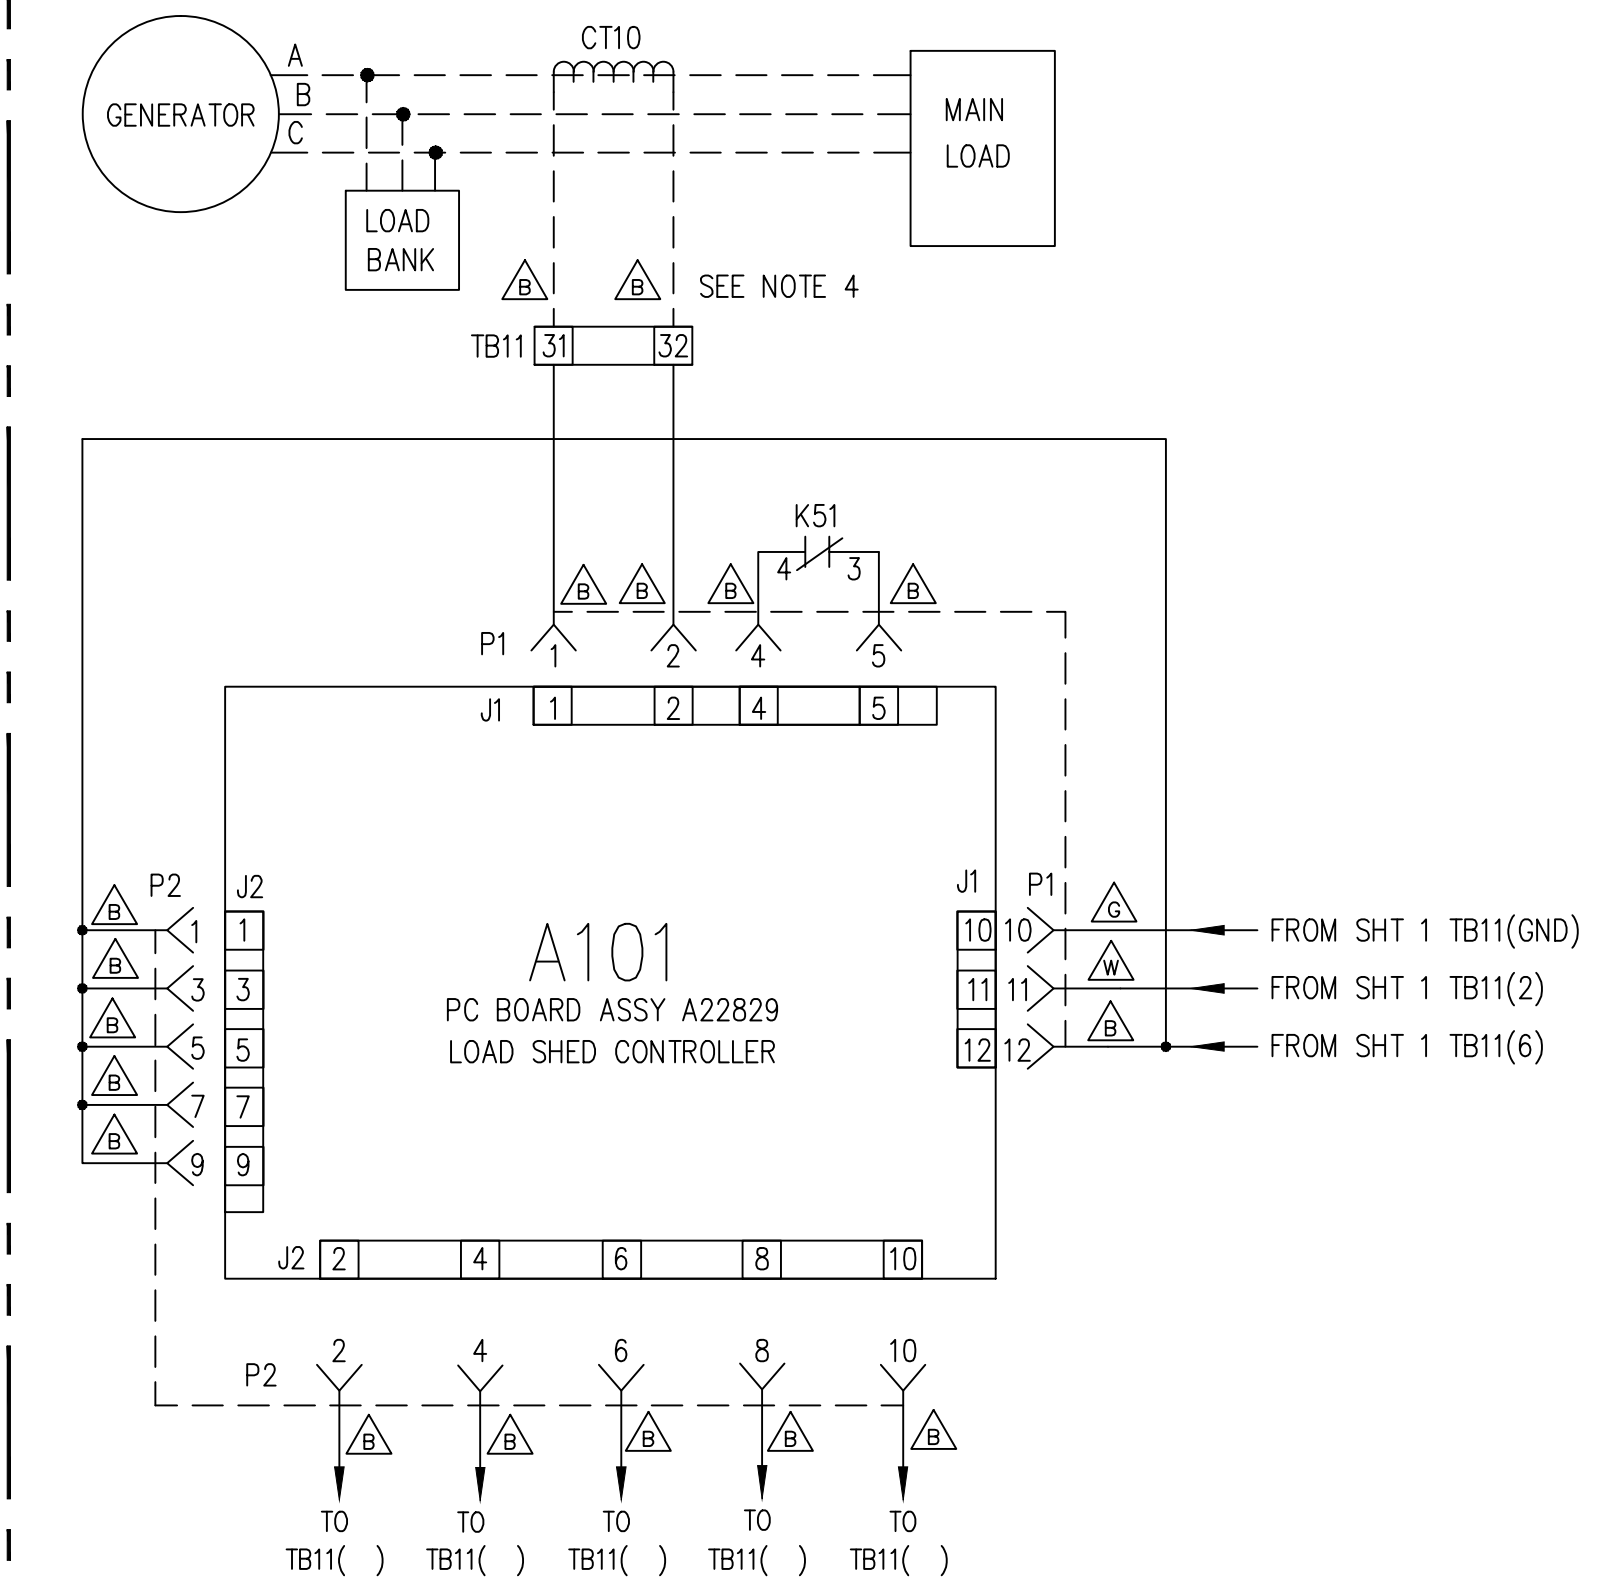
GENERATOR
A
B
C
CT10
MAIN LOAD
LOAD BANK
B B SEE NOTE 4
TB11 31 32
K51
4 3
B B B B
P1 1 2 4 5
J1 1 2 4 5
P2 J2
B 1 1
B 3 3
B 5 5
B 7 7
B 9 9
A101
PC BOARD ASSY A22829
LOAD SHED CONTROLLER
J1 P1
10 10 G FROM SHT 1 TB11(GND)
11 11 W FROM SHT 1 TB11(2)
12 12 B FROM SHT 1 TB11(6)
J2 2 4 6 8 10
P2 2 4 6 8 10
B B B B B
TO TB11( ) TO TB11( ) TO TB11( ) TO TB11( ) TO TB11( )